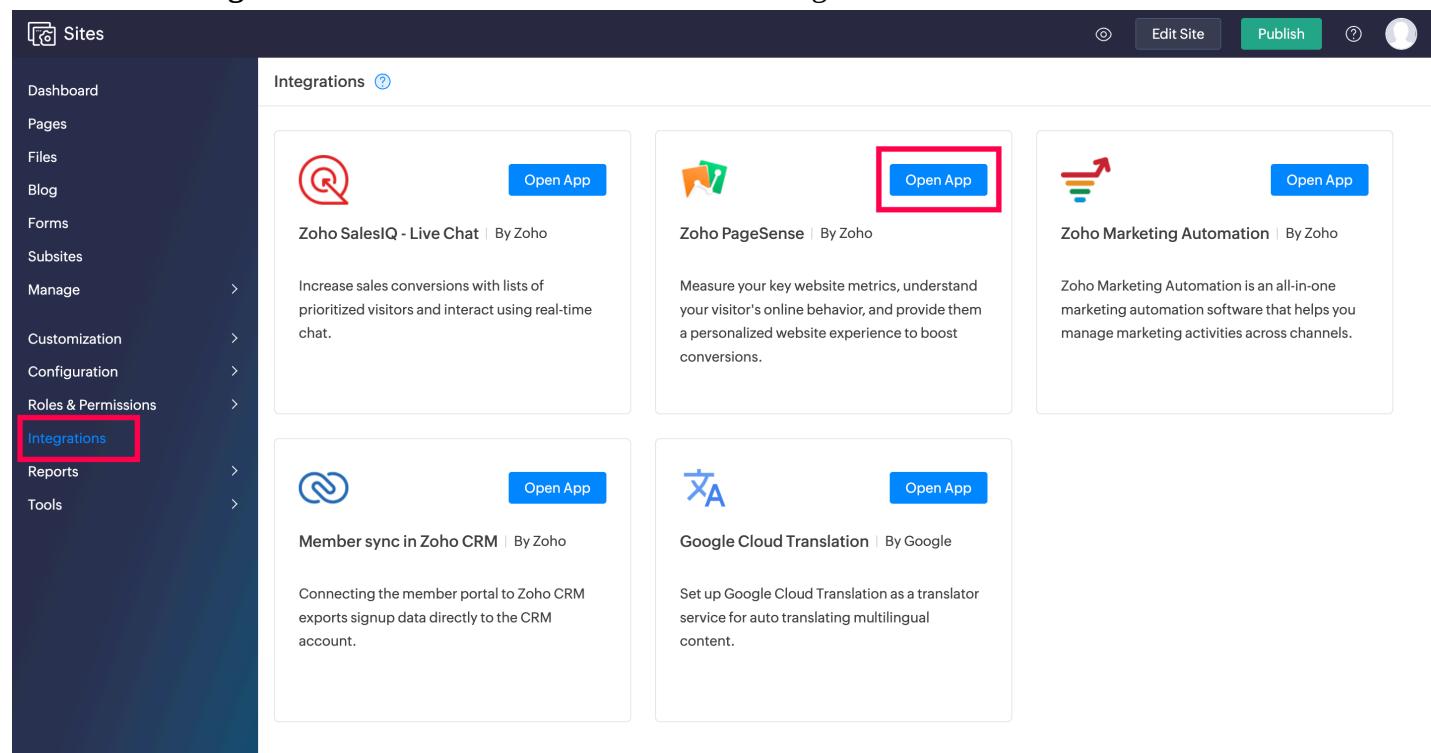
Sites

Edit Site
Publish

Dashboard
Pages
Files
Blog
Forms
Subsites
Manage
Customization
Configuration
Roles & Permissions
Integrations
Reports
Tools

Integrations

Open App
Zoho SalesIQ - Live Chat | By Zoho
Increase sales conversions with lists of prioritized visitors and interact using real-time chat.

Open App
Zoho PageSense | By Zoho
Measure your key website metrics, understand your visitor's online behavior, and provide them a personalized website experience to boost conversions.

Open App
Zoho Marketing Automation | By Zoho
Zoho Marketing Automation is an all-in-one marketing automation software that helps you manage marketing activities across channels.

Open App
Member sync in Zoho CRM | By Zoho
Connecting the member portal to Zoho CRM exports signup data directly to the CRM account.

Open App
Google Cloud Translation | By Google
Set up Google Cloud Translation as a translator service for auto translating multilingual content.